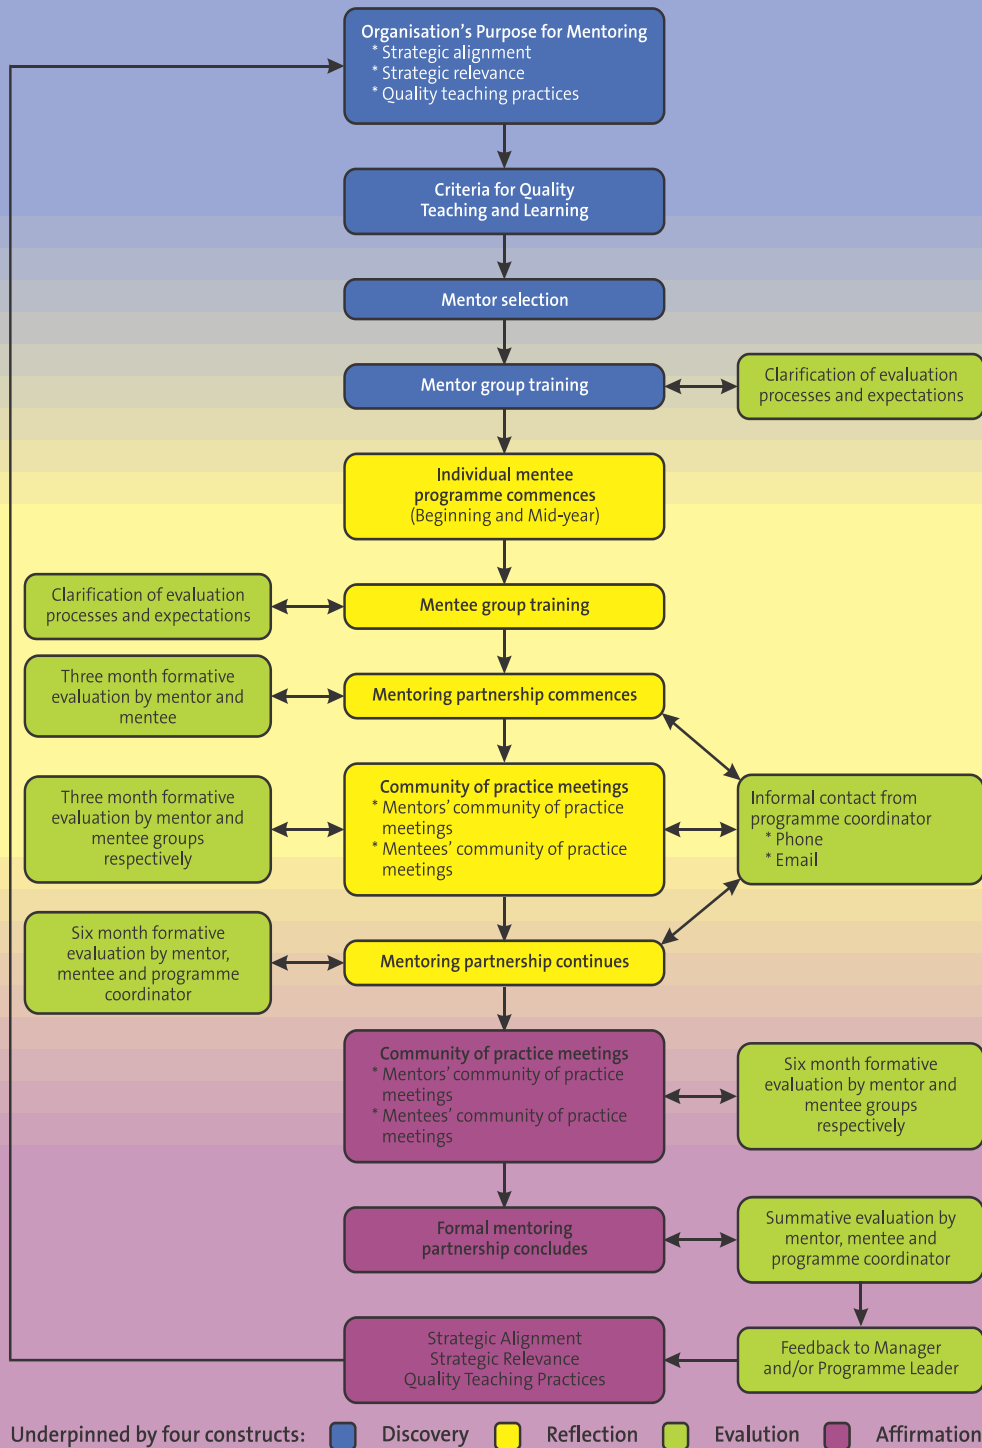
Organisation's Purpose for Mentoring
* Strategic alignment
* Strategic relevance
* Quality teaching practices

Criteria for Quality Teaching and Learning

Mentor selection

Mentor group training

Clarification of evaluation processes and expectations

Individual mentee programme commences (Beginning and Mid-year)

Clarification of evaluation processes and expectations

Mentee group training

Three month formative evaluation by mentor and mentee

Mentoring partnership commences

Three month formative evaluation by mentor and mentee groups respectively

Community of practice meetings
* Mentors' community of practice meetings
* Mentees' community of practice meetings

Informal contact from programme coordinator
* Phone
* Email

Six month formative evaluation by mentor, mentee and programme coordinator

Mentoring partnership continues

Community of practice meetings
* Mentors' community of practice meetings
* Mentees' community of practice meetings

Six month formative evaluation by mentor and mentee groups respectively

Formal mentoring partnership concludes

Summative evaluation by mentor, mentee and programme coordinator

Strategic Alignment
Strategic Relevance
Quality Teaching Practices

Feedback to Manager and/or Programme Leader

Underpinned by four constructs: Discovery Reflection Evalution Affirmation